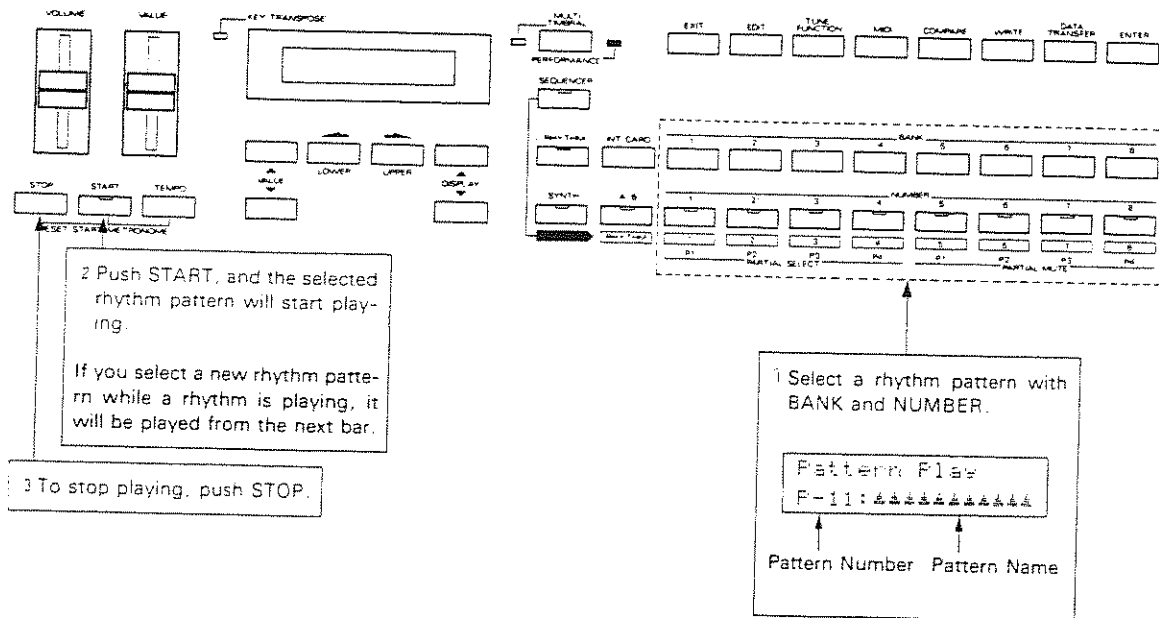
VOLUME VALUE

KEY TRANSPOSE

MULTI TIMBRAL

PERFORMANCE

EXIT EDIT TUNE FUNCTION MIDI COMPARE WRITE DATA TRANSFER ENTER

SEQUENCER

RHY THM INT CARD

BANK

1 2 3 4 5 6 7 8

SYNTH A B

NUMBER

1 2 3 4 5 6 7 8

P1 P2 P3 P4 P1 P2 P3 P4

PARTIAL SELECT PARTIAL MUTE

LOWER UPPER

VALUE DISPLAY

STOP START TEMPO

RESET START METRONOME

2 Push START, and the selected rhythm pattern will start playing.

If you select a new rhythm pattern while a rhythm is playing, it will be played from the next bar.

3 To stop playing, push STOP.

1 Select a rhythm pattern with BANK and NUMBER.

Pattern Play
P-11:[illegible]

Pattern Number Pattern Name